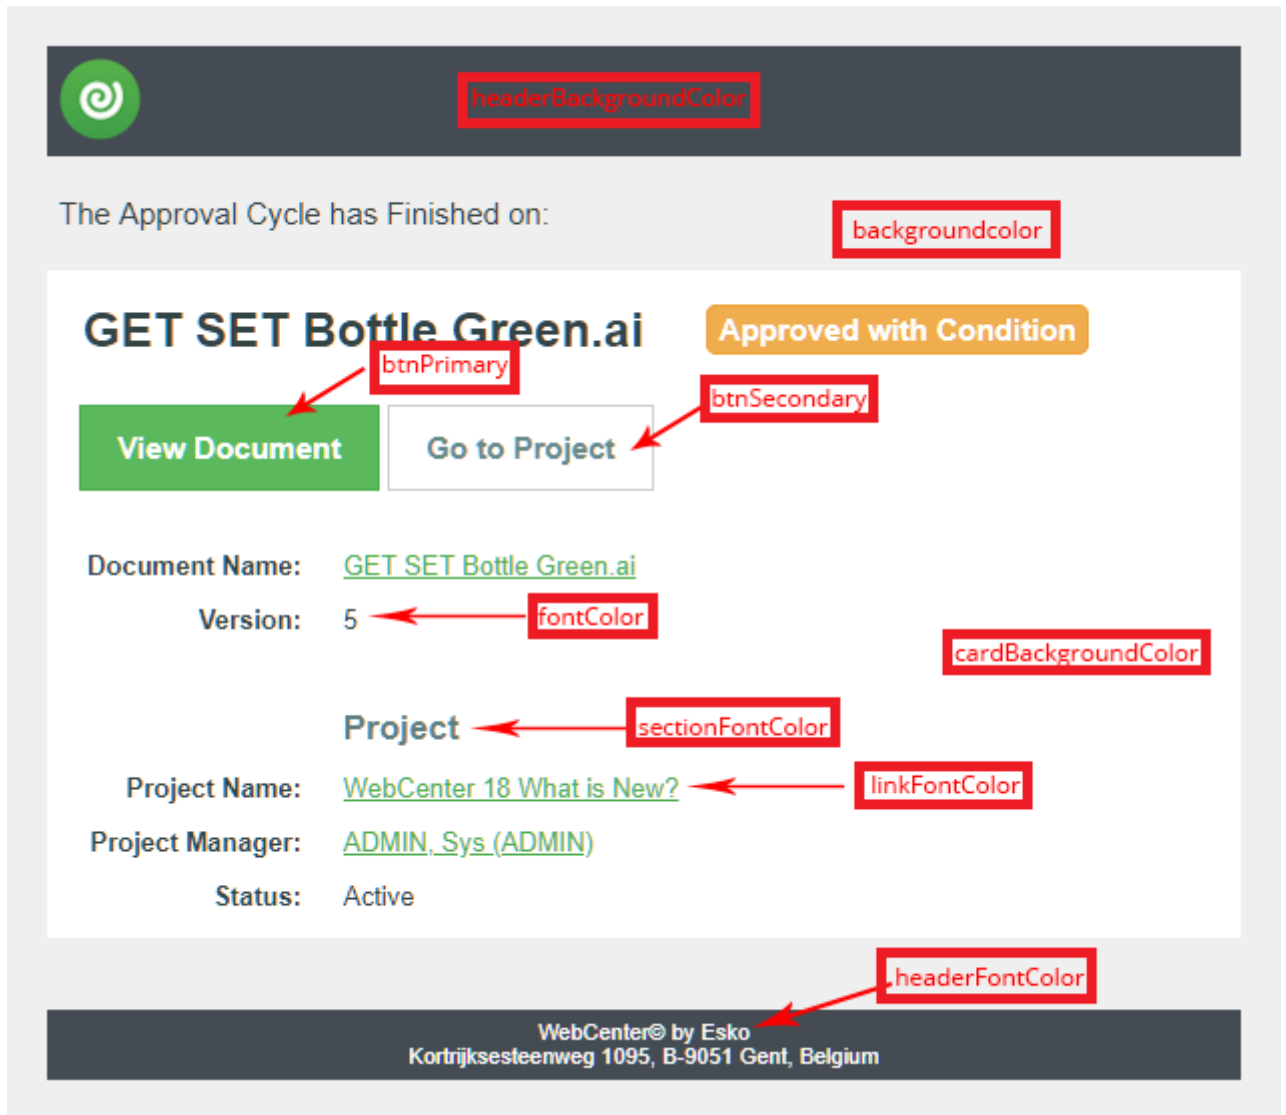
headerBackgroundColor

The Approval Cycle has Finished on:

backgroundcolor

GET SET Bottle Green.ai

Approved with Condition

btnPrimary

btnSecondary

View Document

Go to Project

Document Name: GET SET Bottle Green.ai

Version: 5

fontColor

cardBackgroundColor

Project

sectionFontColor

Project Name: WebCenter 18 What is New?

linkFontColor

Project Manager: ADMIN, Sys (ADMIN)

Status: Active

headerFontColor

WebCenter© by Esko
Kortrijksesteenweg 1095, B-9051 Gent, Belgium